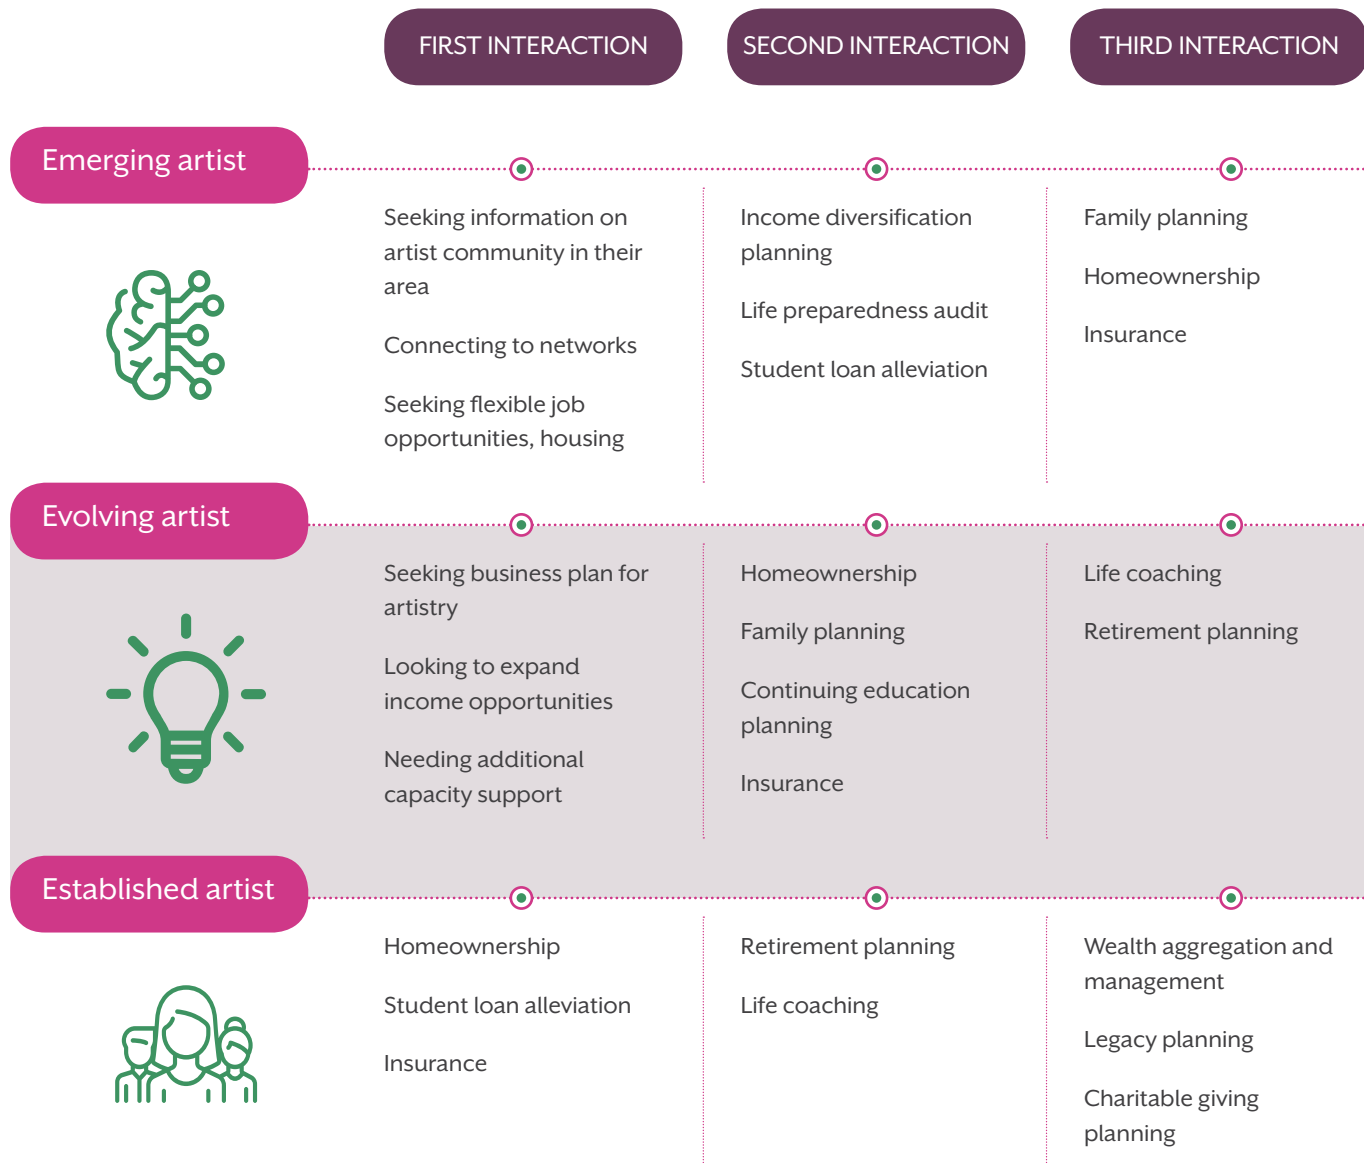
| | FIRST INTERACTION | SECOND INTERACTION | THIRD INTERACTION |
|---|---|---|---|
| Emerging artist | Seeking information on artist community in their area<br><br>Connecting to networks<br><br>Seeking flexible job opportunities, housing | Income diversification planning<br><br>Life preparedness audit<br><br>Student loan alleviation | Family planning<br><br>Homeownership<br><br>Insurance |
| Evolving artist | Seeking business plan for artistry<br><br>Looking to expand income opportunities<br><br>Needing additional capacity support | Homeownership<br><br>Family planning<br><br>Continuing education planning<br><br>Insurance | Life coaching<br><br>Retirement planning |
| Established artist | Homeownership<br><br>Student loan alleviation<br><br>Insurance | Retirement planning<br><br>Life coaching | Wealth aggregation and management<br><br>Legacy planning<br><br>Charitable giving planning |